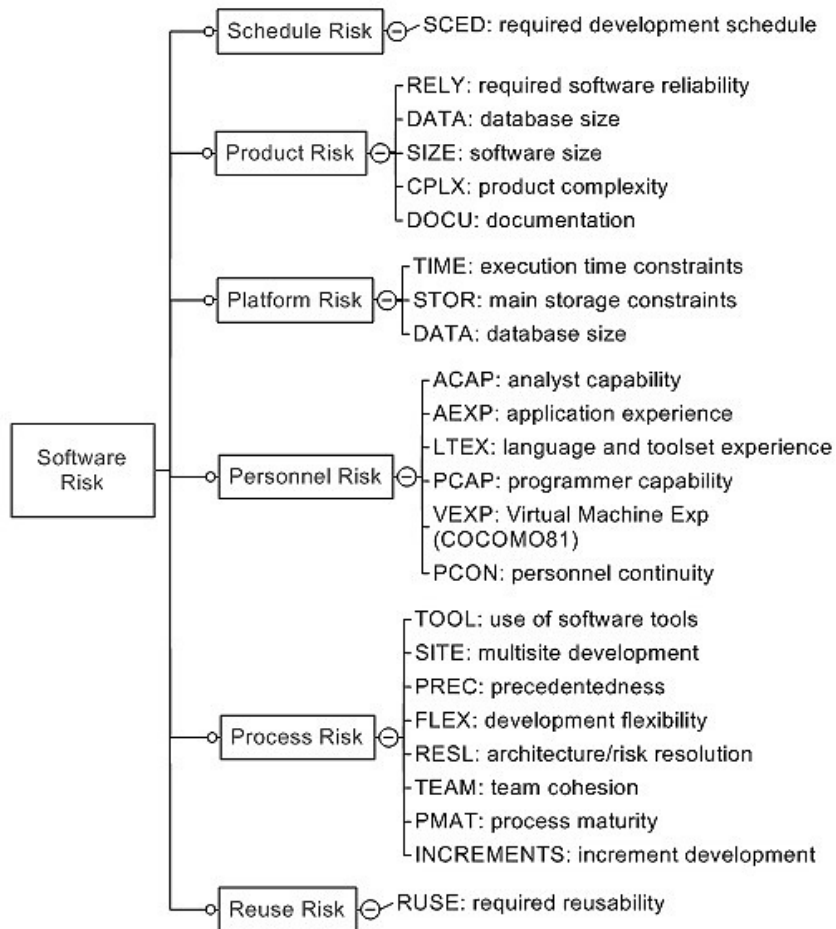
Software Risk

Schedule Risk
SCED: required development schedule

Product Risk
RELY: required software reliability
DATA: database size
SIZE: software size
CPLX: product complexity
DOCU: documentation

Platform Risk
TIME: execution time constraints
STOR: main storage constraints
DATA: database size

Personnel Risk
ACAP: analyst capability
AEXP: application experience
LTEX: language and toolset experience
PCAP: programmer capability
VEXP: Virtual Machine Exp (COCOMO81)
PCON: personnel continuity

Process Risk
TOOL: use of software tools
SITE: multisite development
PREC: precedentedness
FLEX: development flexibility
RESL: architecture/risk resolution
TEAM: team cohesion
PMAT: process maturity
INCREMENTS: increment development

Reuse Risk
RUSE: required reusability